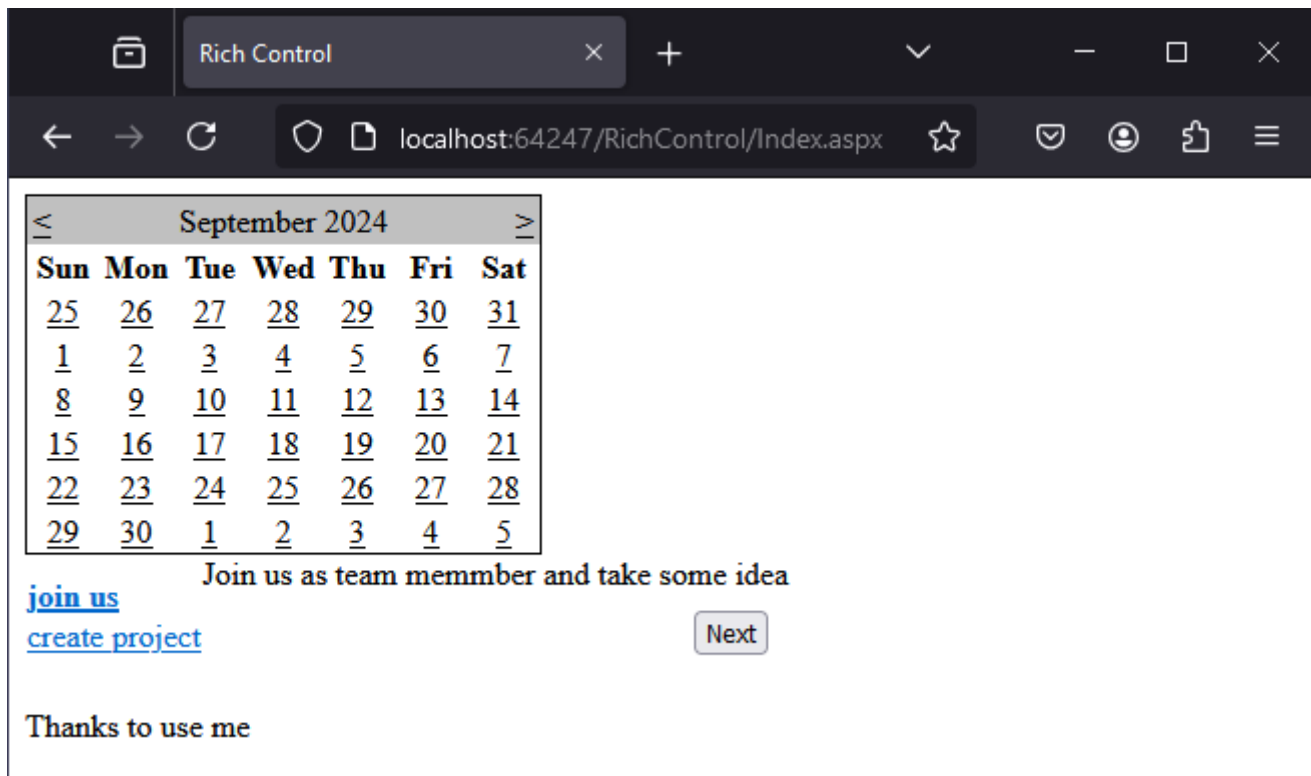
Rich Control

localhost:64247/RichControl/Index.aspx

| < | September 2024 | | | | | > |
|---|---|---|---|---|---|---|
| Sun | Mon | Tue | Wed | Thu | Fri | Sat |
| 25 | 26 | 27 | 28 | 29 | 30 | 31 |
| 1 | 2 | 3 | 4 | 5 | 6 | 7 |
| 8 | 9 | 10 | 11 | 12 | 13 | 14 |
| 15 | 16 | 17 | 18 | 19 | 20 | 21 |
| 22 | 23 | 24 | 25 | 26 | 27 | 28 |
| 29 | 30 | 1 | 2 | 3 | 4 | 5 |

Join us as team memmber and take some idea
join us
create project
Next

Thanks to use me